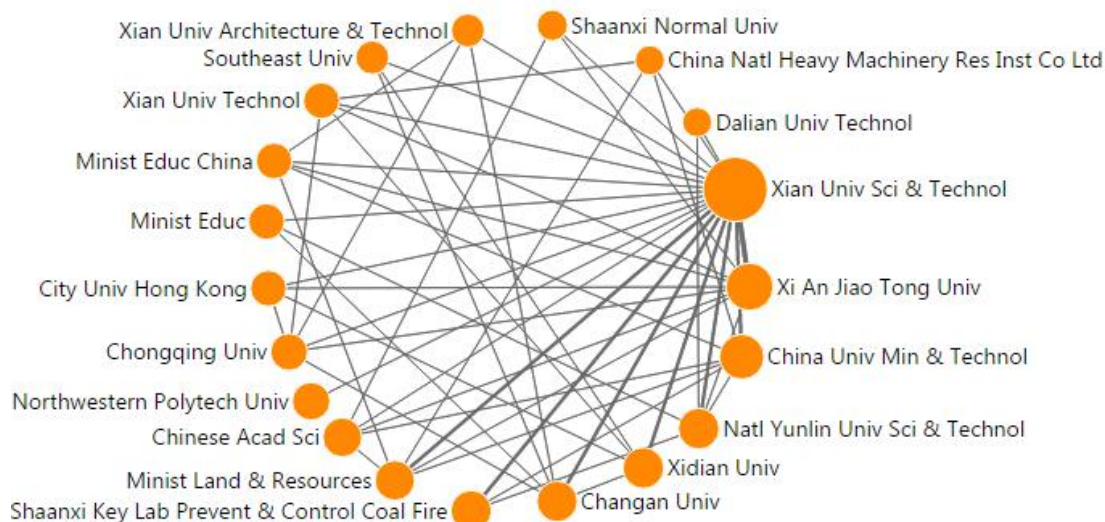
Xian Univ Architecture & Technol
Shaanxi Normal Univ
Southeast Univ
China Natl Heavy Machinery Res Inst Co Ltd
Xian Univ Technol
Dalian Univ Technol
Minist Educ China
Xian Univ Sci & Technol
Minist Educ
City Univ Hong Kong
Xi An Jiao Tong Univ
Chongqing Univ
China Univ Min & Technol
Northwestern Polytech Univ
Chinese Acad Sci
Natl Yunlin Univ Sci & Technol
Minist Land & Resources
Xidian Univ
Shaanxi Key Lab Prevent & Control Coal Fire
Changan Univ